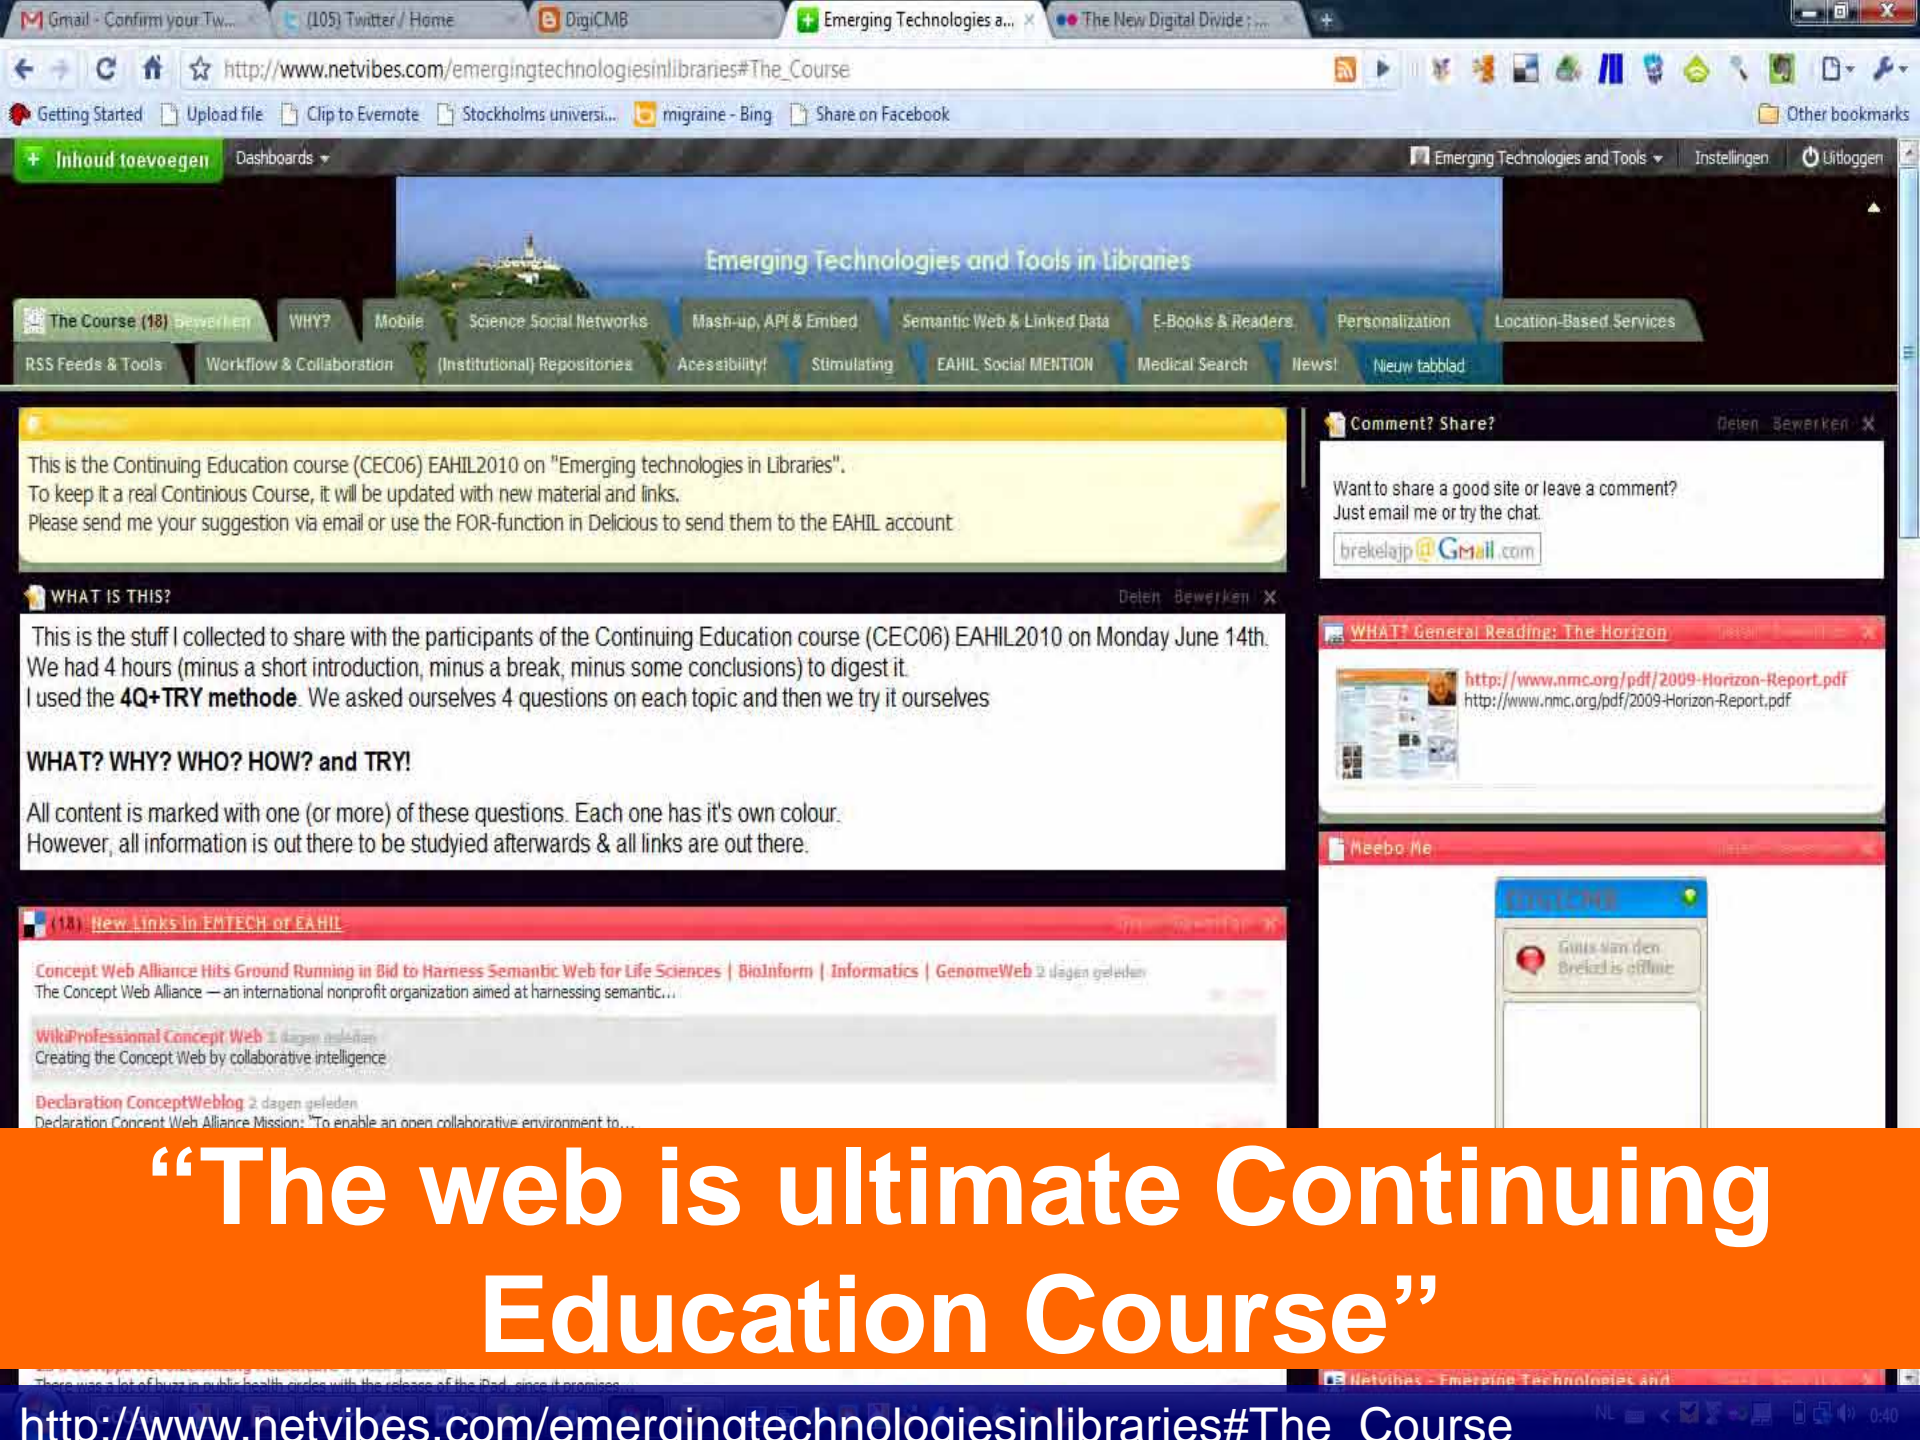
Gmail - Confirm your Tw... (105) Twitter / Home DigiCMB Emerging Technologies a... The New Digital Divide : ...

http://www.netvibes.com/emergingtechnologiesinlibraries#The_Course

Getting Started Upload file Clip to Evernote Stockholms universi... migraine - Bing Share on Facebook Other bookmarks

Inhoud toevoegen Dashboards Emerging Technologies and Tools Instellingen Uitloggen

Emerging Technologies and Tools in Libraries

The Course (18) Bewerken WHY? Mobile Science Social Networks Mash-up, API & Embed Semantic Web & Linked Data E-Books & Readers Personalization Location-Based Services

RSS Feeds & Tools Workflow & Collaboration (Institutional) Repositories Acessibility! Stimulating EAHIL Social MENTION Medical Search News! Nieuw tabblad

This is the Continuing Education course (CEC06) EAHIL2010 on "Emerging technologies in Libraries".
To keep it a real Continious Course, it will be updated with new material and links.
Please send me your suggestion via email or use the FOR-function in Delicious to send them to the EAHIL account

WHAT IS THIS? Delen Bewerken

This is the stuff I collected to share with the participants of the Continuing Education course (CEC06) EAHIL2010 on Monday June 14th.
We had 4 hours (minus a short introduction, minus a break, minus some conclusions) to digest it.
I used the 4Q+TRY methode. We asked ourselves 4 questions on each topic and then we try it ourselves

WHAT? WHY? WHO? HOW? and TRY!

All content is marked with one (or more) of these questions. Each one has it's own colour.
However, all information is out there to be studyied afterwards & all links are out there.

(18) New Links in EMTECH of EAHIL

Concept Web Alliance Hits Ground Running in Bid to Harness Semantic Web for Life Sciences | BioInform | Informatics | GenomeWeb 2 dagen geleden
The Concept Web Alliance — an international nonprofit organization aimed at harnessing semantic...

WikiProfessional Concept Web 2 dagen geleden
Creating the Concept Web by collaborative intelligence

Declaration ConceptWeblog 2 dagen geleden
Declaration Concept Web Alliance Mission: "To enable an open collaborative environment to...

Comment? Share? Delen Bewerken

Want to share a good site or leave a comment?
Just email me or try the chat.
brekelajp@Gmail.com

WHAT? General Reading: The Horizon

http://www.nmc.org/pdf/2009-Horizon-Report.pdf
http://www.nmc.org/pdf/2009-Horizon-Report.pdf

Meebo Me

DIGICMB
Guus van den Brekel is offline

“The web is ultimate Continuing Education Course”

There was a lot of buzz in public health circles with the release of the iPad, since it promises...

Netvibes - Emerging Technologies and

http://www.netvibes.com/emergingtechnologiesinlibraries#The_Course